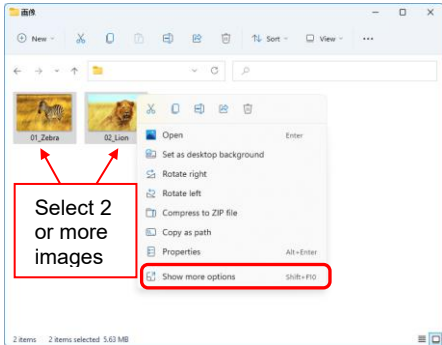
画像

New

Sort

View

01_Zebra

02_Lion

Open Enter

Set as desktop background

Rotate right

Rotate left

Compress to ZIP file

Copy as path

Properties Alt+Enter

Show more options Shift+F10

Select 2 or more images

2 items 2 items selected 5.63 MB